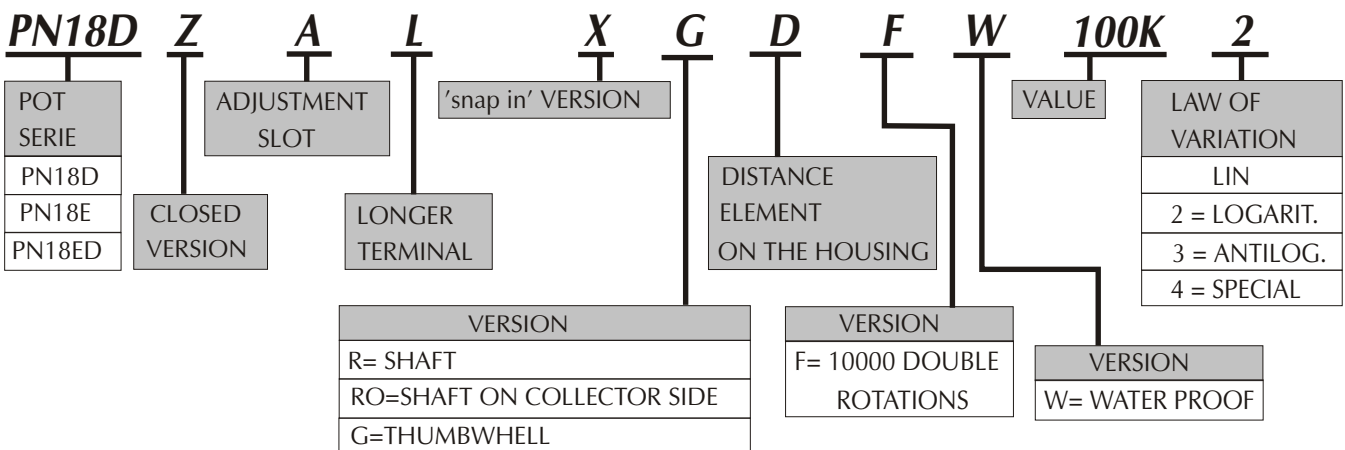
PN18D Z A L X G D F W 100K 2

POT SERIE
PN18D
PN18E
PN18ED

CLOSED VERSION

ADJUSTMENT SLOT

LONGER TERMINAL

'snap in' VERSION

DISTANCE ELEMENT ON THE HOUSING

VALUE

LAW OF VARIATION
LIN
2 = LOGARIT.
3 = ANTILOG.
4 = SPECIAL

VERSION
R= SHAFT
RO=SHAFT ON COLLECTOR SIDE
G=THUMBWHELL

VERSION
F= 10000 DOUBLE ROTATIONS

VERSION
W= WATER PROOF